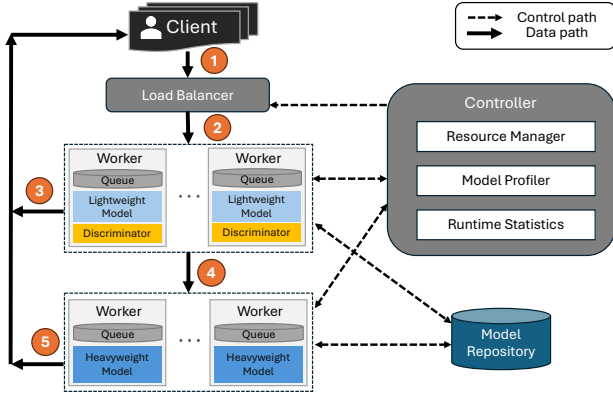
Client

Control path
Data path

1

Load Balancer

2

Controller

Resource Manager

Model Profiler

Runtime Statistics

Worker
Queue
Lightweight Model
Discriminator

. . .

Worker
Queue
Lightweight Model
Discriminator

3

4

Worker
Queue
Heavyweight Model

. . .

Worker
Queue
Heavyweight Model

5

Model Repository